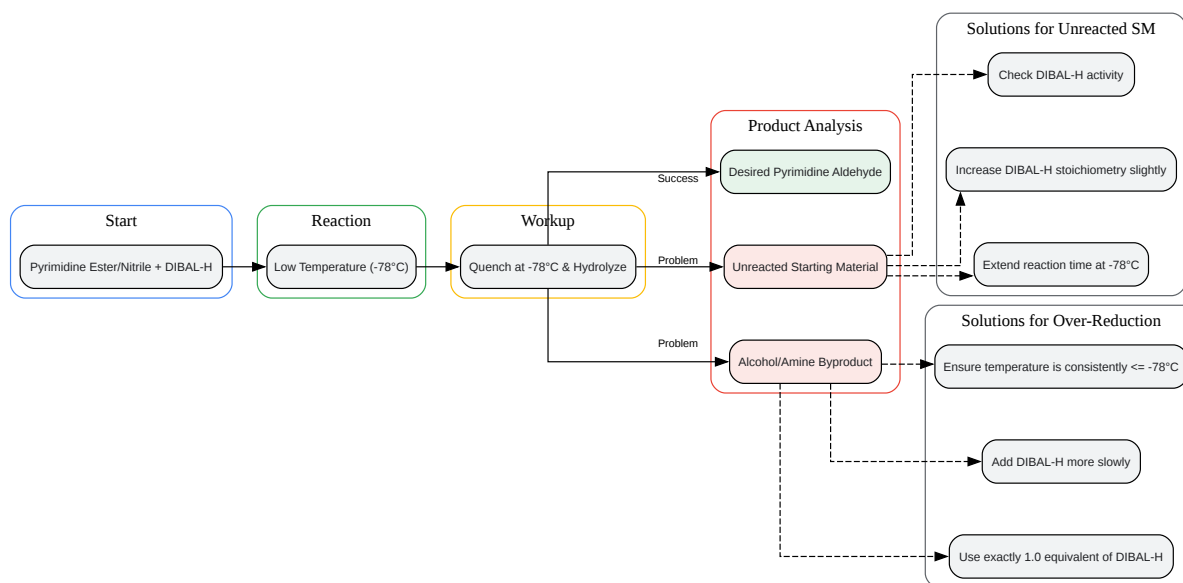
Start

Pyrimidine Ester/Nitrile + DIBAL-H

Reaction

Low Temperature (-78°C)

Workup

Quench at -78°C & Hydrolyze

Success

Problem

Problem

Product Analysis

Desired Pyrimidine Aldehyde

Unreacted Starting Material

Alcohol/Amine Byproduct

Solutions for Unreacted SM

Check DIBAL-H activity

Increase DIBAL-H stoichiometry slightly

Extend reaction time at -78°C

Solutions for Over-Reduction

Ensure temperature is consistently <= -78°C

Add DIBAL-H more slowly

Use exactly 1.0 equivalent of DIBAL-H